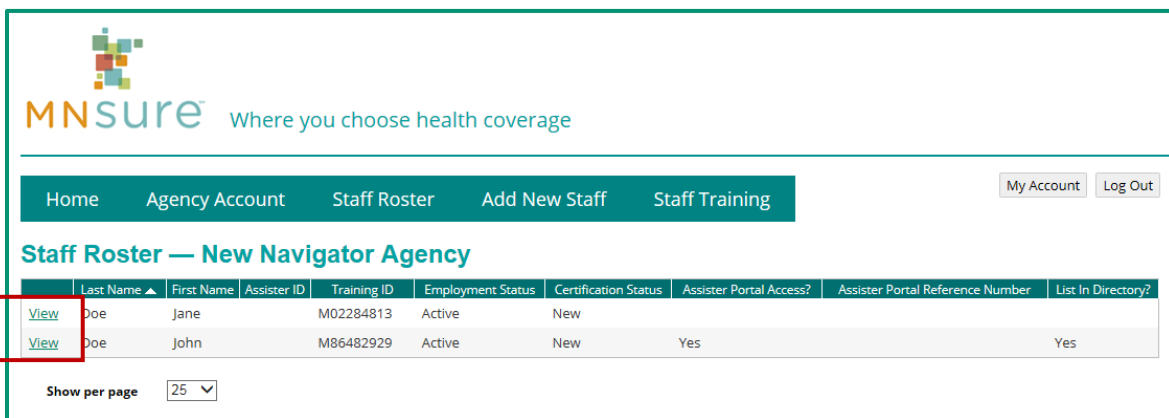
MNsure™ Where you choose health coverage

Home Agency Account Staff Roster Add New Staff Staff Training

My Account Log Out

Staff Roster — New Navigator Agency

| | Last Name ▲ | First Name | Assister ID | Training ID | Employment Status | Certification Status | Assister Portal Access? | Assister Portal Reference Number | List In Directory? |
|---|---|---|---|---|---|---|---|---|---|
| View | Doe | Jane | | M02284813 | Active | New | | | |
| View | Doe | John | | M86482929 | Active | New | Yes | | Yes |

Show per page 25